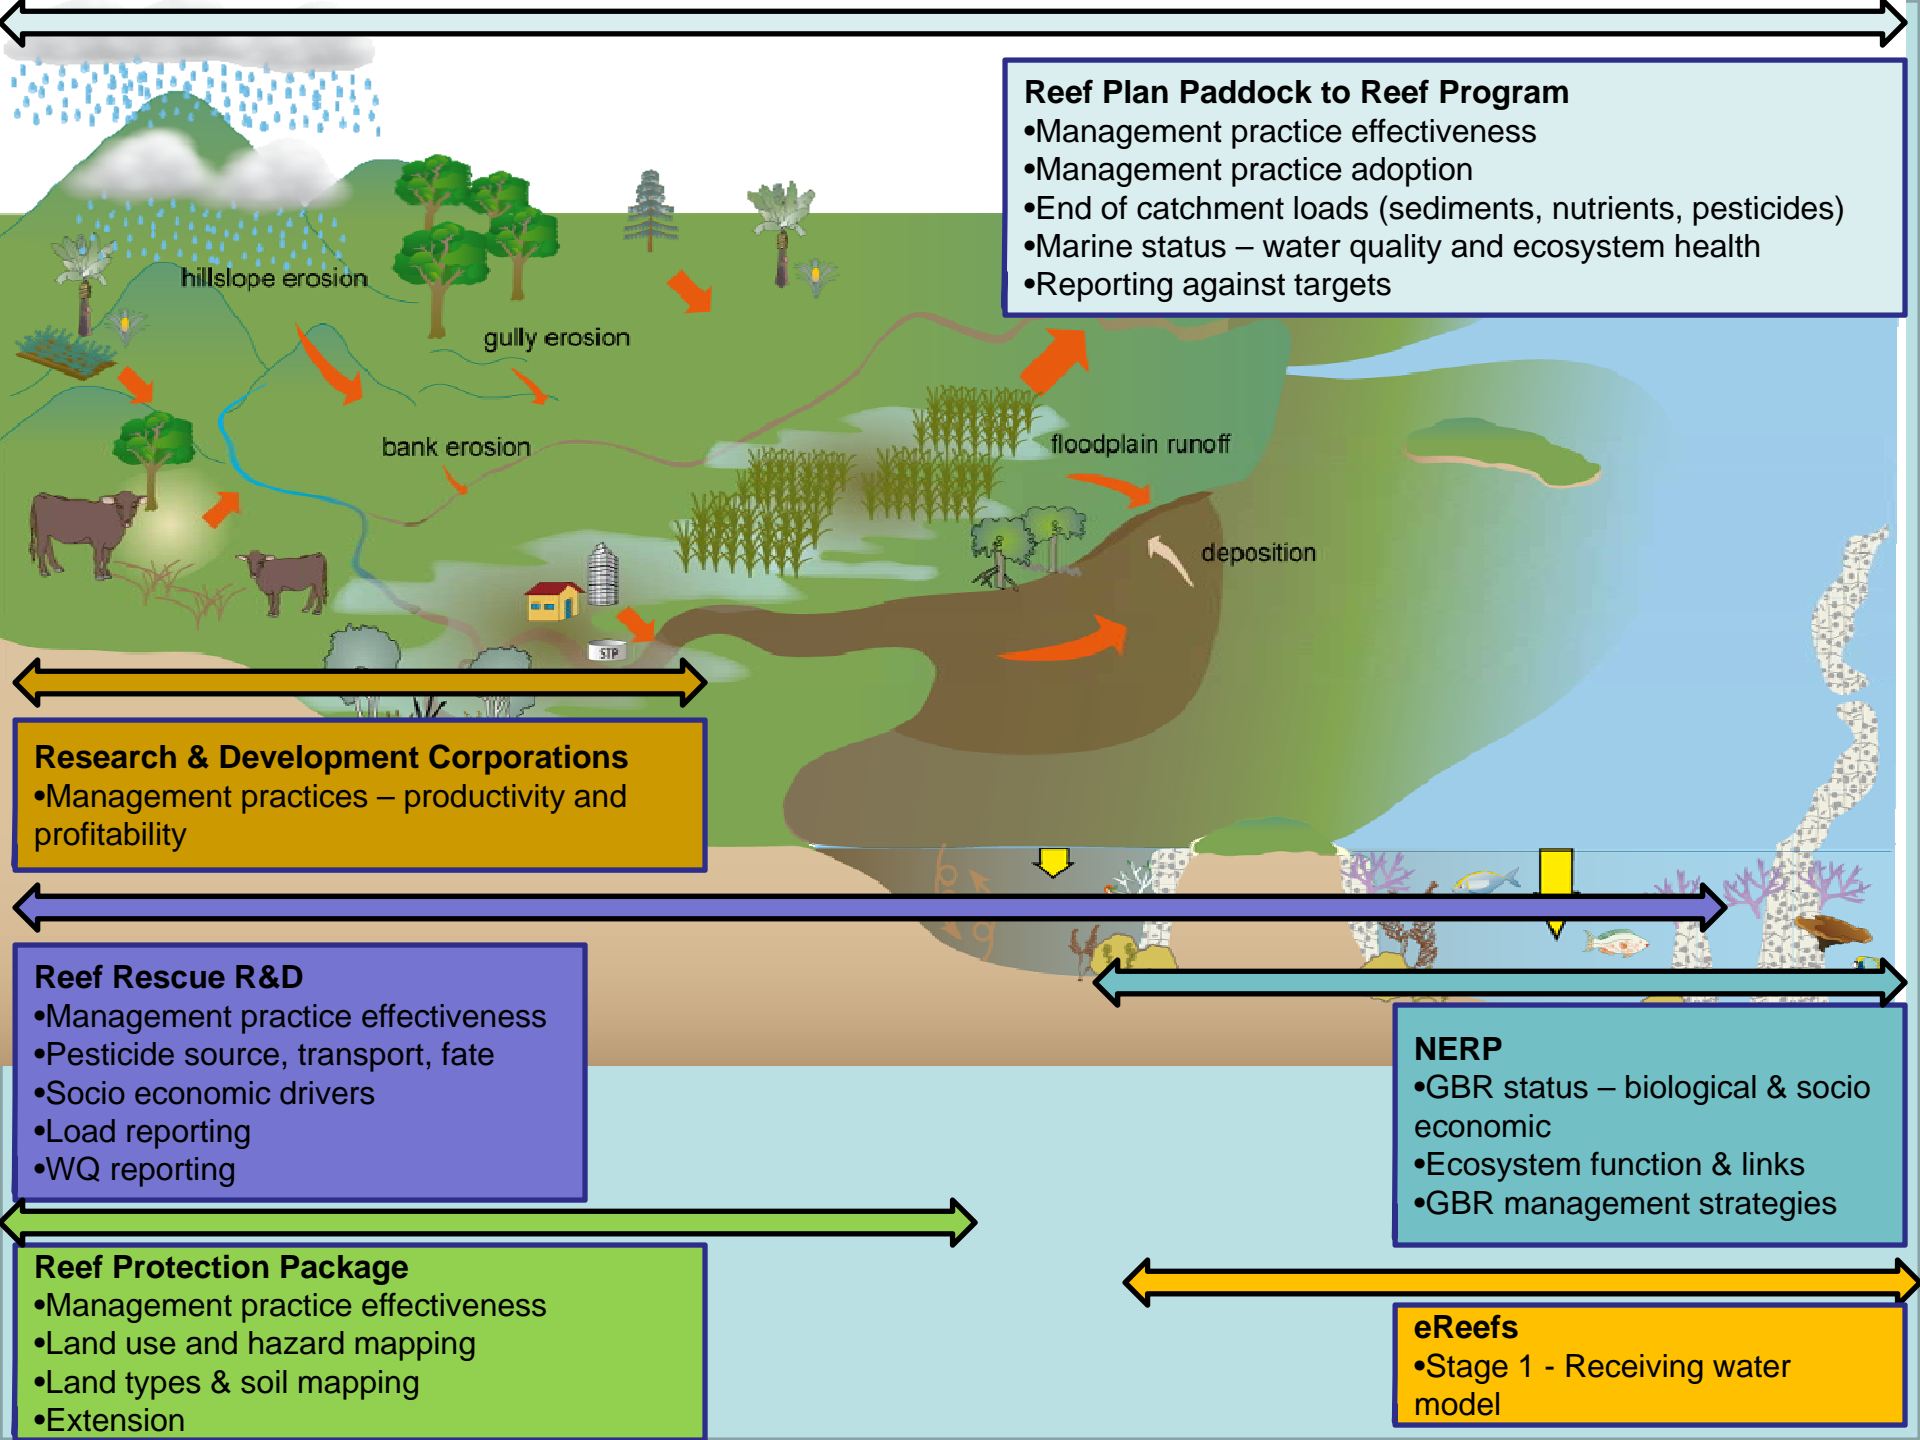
Reef Plan Paddock to Reef Program
•Management practice effectiveness
•Management practice adoption
•End of catchment loads (sediments, nutrients, pesticides)
•Marine status – water quality and ecosystem health
•Reporting against targets

hillslope erosion

gully erosion

bank erosion

floodplain runoff

deposition

STP

Research & Development Corporations
•Management practices – productivity and profitability

Reef Rescue R&D
•Management practice effectiveness
•Pesticide source, transport, fate
•Socio economic drivers
•Load reporting
•WQ reporting

NERP
•GBR status – biological & socio economic
•Ecosystem function & links
•GBR management strategies

Reef Protection Package
•Management practice effectiveness
•Land use and hazard mapping
•Land types & soil mapping
•Extension

eReefs
•Stage 1 - Receiving water model